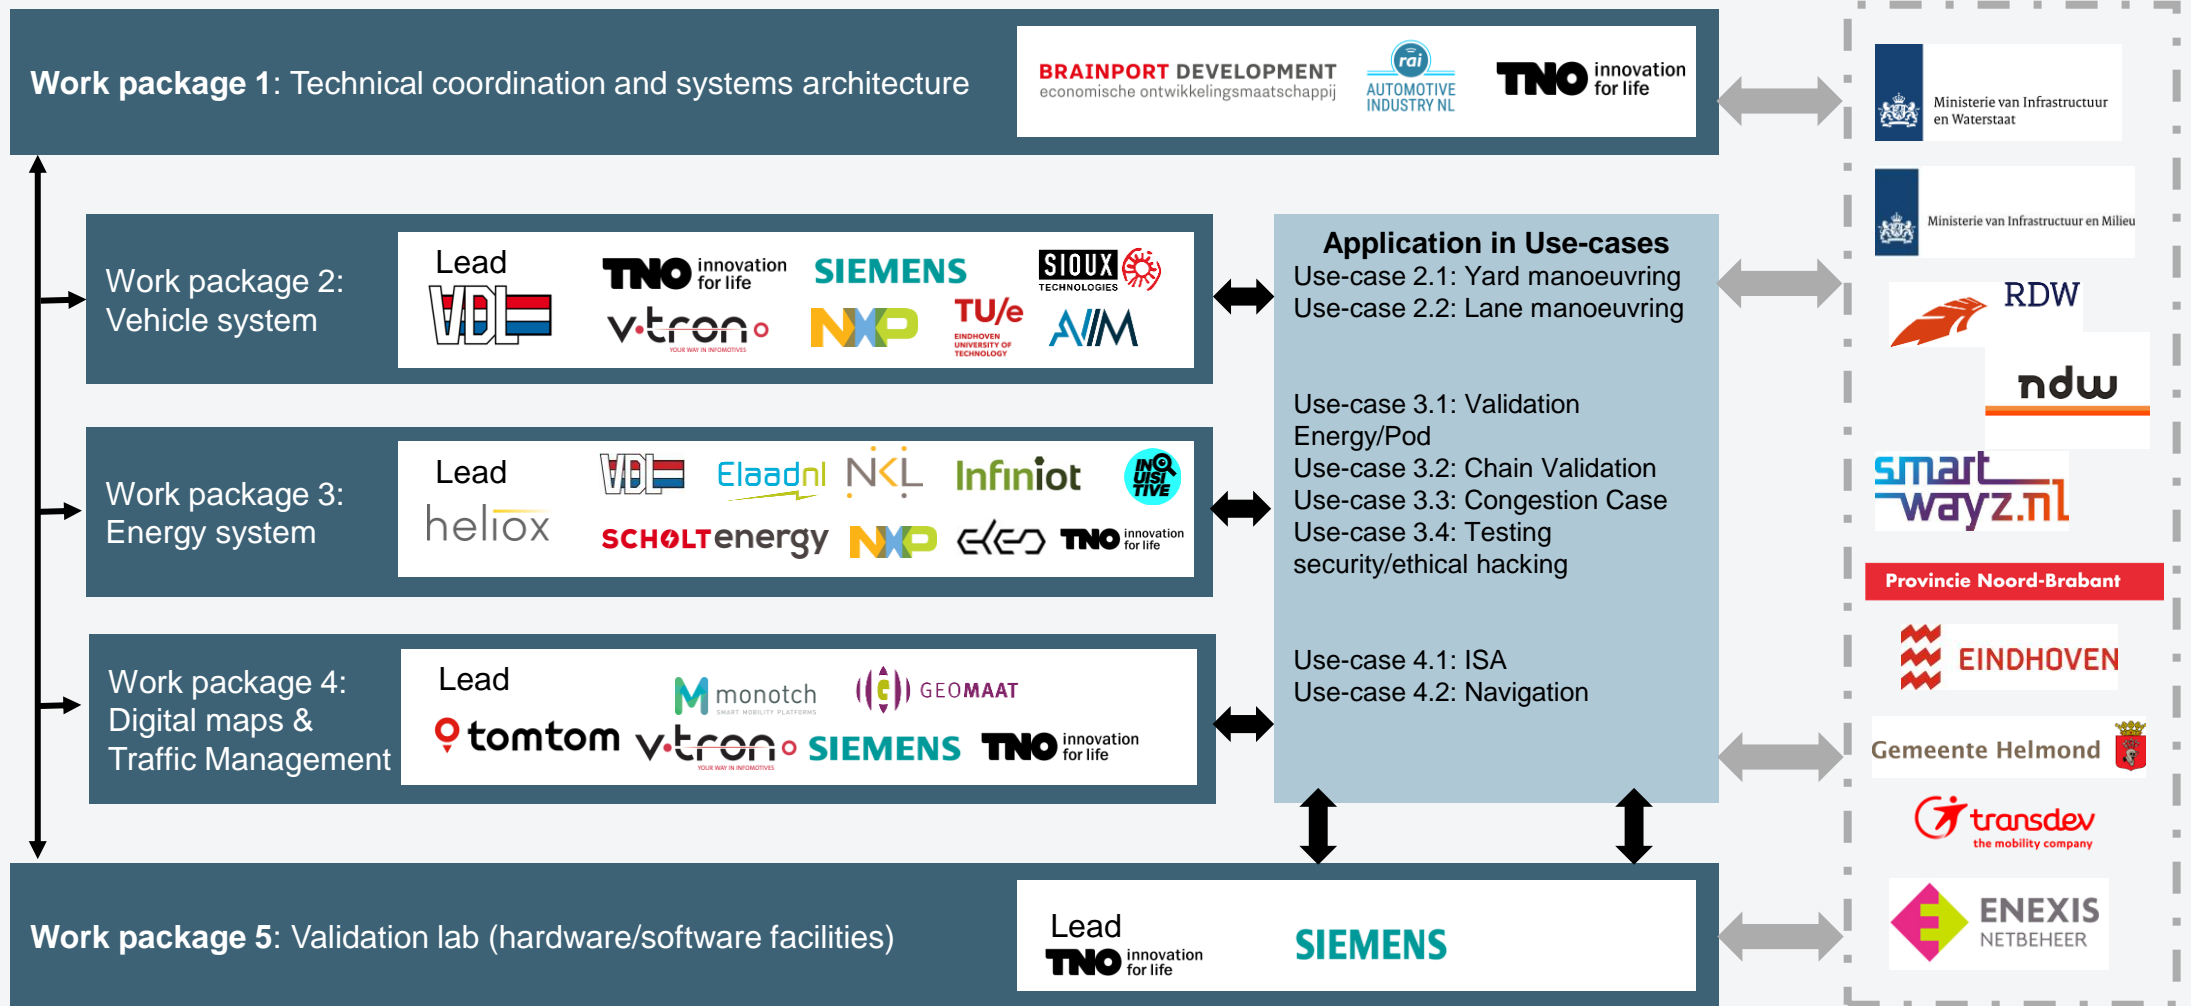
**Work package 1**: Technical coordination and systems architecture

BRAINPORT DEVELOPMENT economische ontwikkelingsmaatschappij

rai AUTOMOTIVE INDUSTRY NL

TNO innovation for life

Work package 2: Vehicle system

Lead VDL

TNO innovation for life SIEMENS SIOUX TECHNOLOGIES

v-tron YOUR WAY IN INFOMOTIVES NXP TU/e EINDHOVEN UNIVERSITY OF TECHNOLOGY AIM

Work package 3: Energy system

Lead heliox

VDL Elaadnl NKL Infiniot INQUISITIVE

SCHOLTenergy NXP ELEO TNO innovation for life

Work package 4: Digital maps & Traffic Management

Lead tomtom

monotch SMART MOBILITY PLATFORMS GEOMAAT

v-tron YOUR WAY IN INFOMOTIVES SIEMENS TNO innovation for life

Application in Use-cases
Use-case 2.1: Yard manoeuvring
Use-case 2.2: Lane manoeuvring

Use-case 3.1: Validation Energy/Pod
Use-case 3.2: Chain Validation
Use-case 3.3: Congestion Case
Use-case 3.4: Testing security/ethical hacking

Use-case 4.1: ISA
Use-case 4.2: Navigation

**Work package 5**: Validation lab (hardware/software facilities)

Lead TNO innovation for life

SIEMENS

Ministerie van Infrastructuur en Waterstaat

Ministerie van Infrastructuur en Milieu

RDW

ndw

smartwayz.nl

Provincie Noord-Brabant

EINDHOVEN

Gemeente Helmond

transdev the mobility company

ENEXIS NETBEHEER